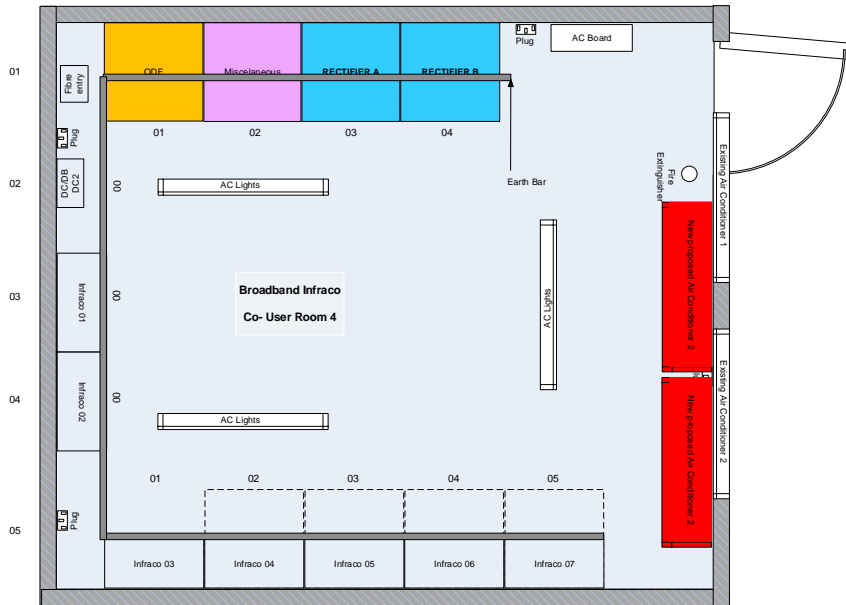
Plug
AC Board
ODF
Miscelaneous
RECTIFIER A
RECTIFIER B
01
02
03
04
01
Fibre entry
Plug
02
DC/DB DC2
00
AC Lights
Earth Bar
Fire Extinguisher
Existing Air Conditioner 1
New proposed Air Conditioner 2
03
Infraco 01
00
Broadband Infraco
Co- User Room 4
AC Lights
04
Infraco 02
00
AC Lights
Existing Air Conditioner 2
New proposed Air Conditioner 2
01
02
03
04
05
05
Plug
Infraco 03
Infraco 04
Infraco 05
Infraco 06
Infraco 07